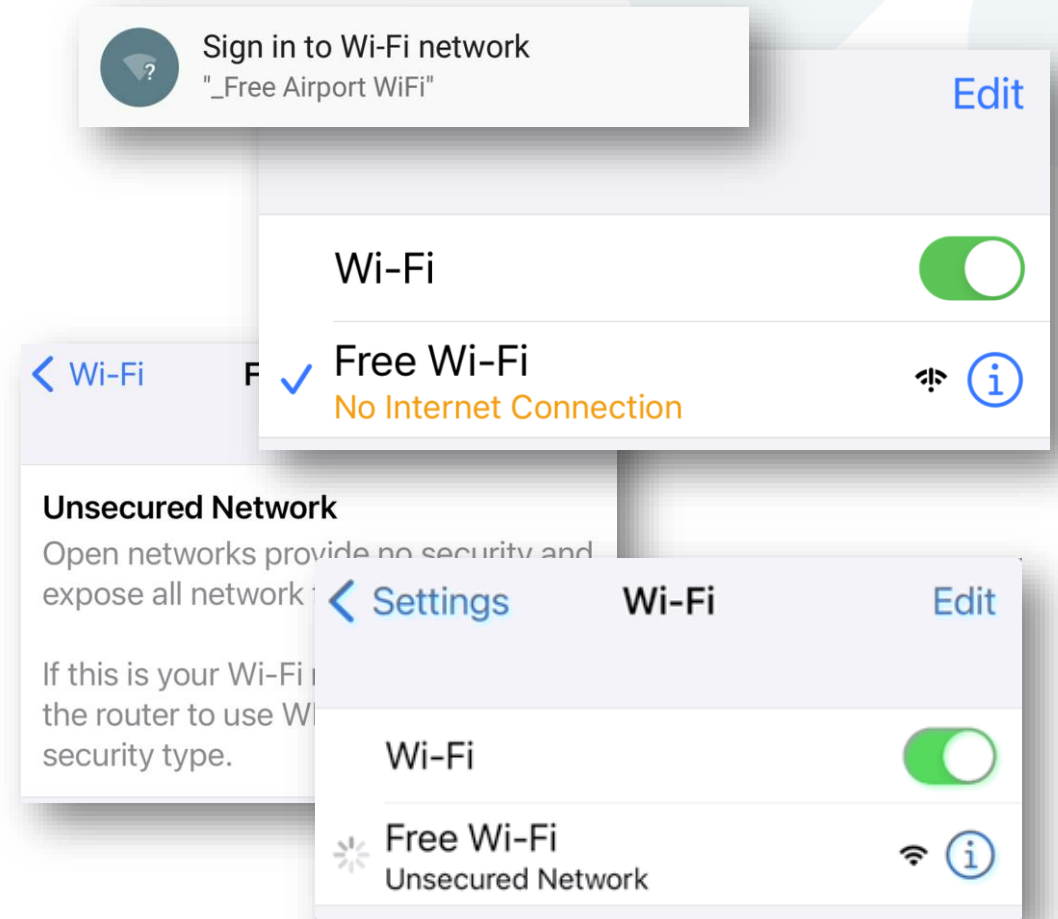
Sign in to Wi-Fi network
"_Free Airport WiFi"

Edit

Wi-Fi

Free Wi-Fi
No Internet Connection

< Wi-Fi F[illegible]

Unsecured Network
Open networks provide no security and expose all network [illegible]

If this is your Wi-Fi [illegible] the router to use W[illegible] security type.

< Settings Wi-Fi Edit

Wi-Fi

Free Wi-Fi
Unsecured Network